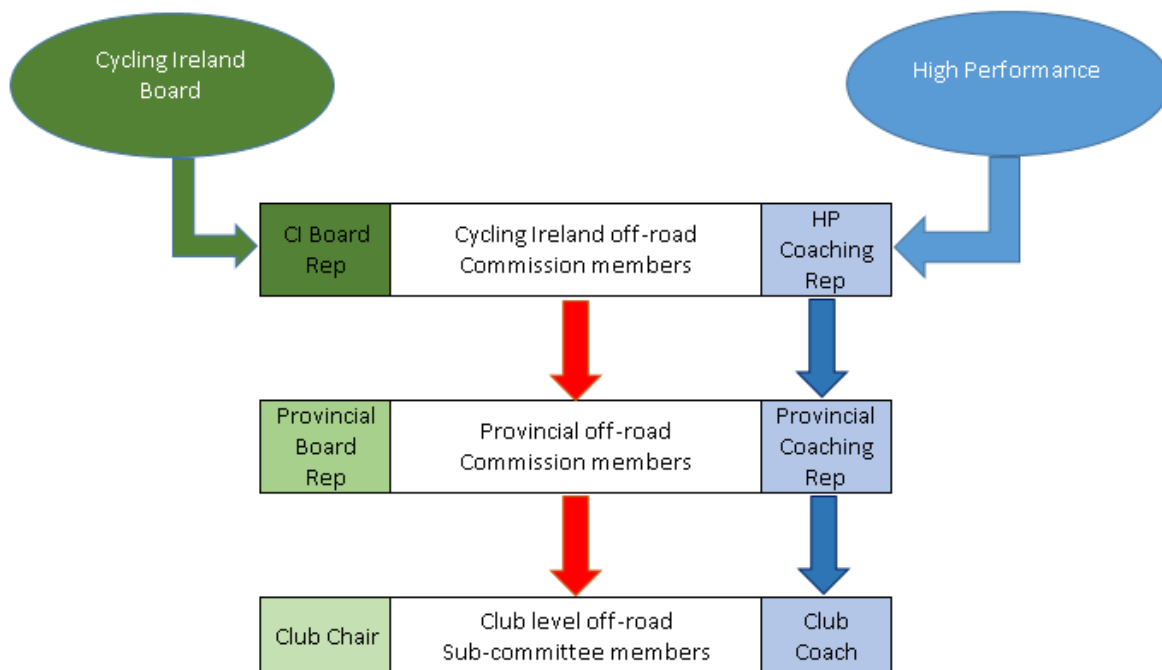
Cycling Ireland Board

High Performance

CI Board Rep

Cycling Ireland off-road Commission members

HP Coaching Rep

Provincial Board Rep

Provincial off-road Commission members

Provincial Coaching Rep

Club Chair

Club level off-road Sub-committee members

Club Coach